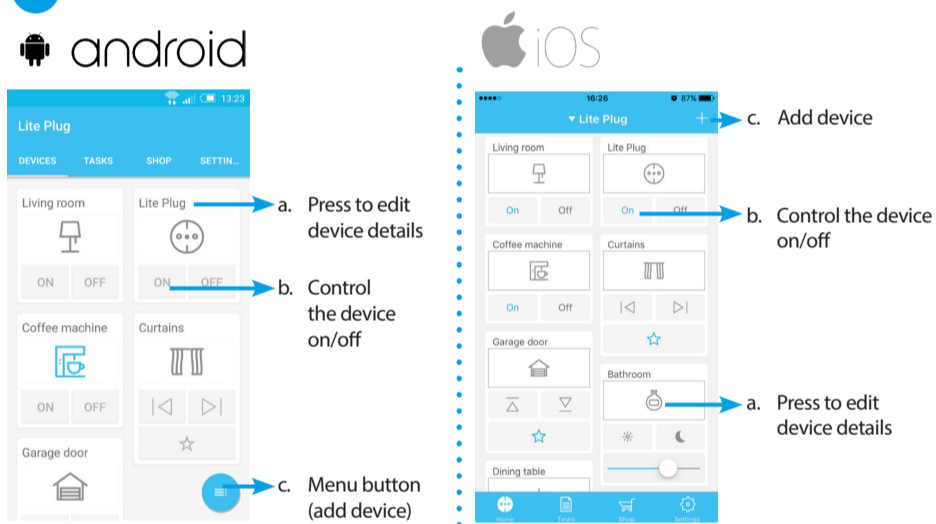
android

13:23

Lite Plug

DEVICES TASKS SHOP SETTIN...

Living room

ON OFF

Lite Plug

ON OFF

Coffee machine

ON OFF

Curtains

Garage door

a. Press to edit device details

b. Control the device on/off

c. Menu button (add device)

iOS

16:26 87%

Lite Plug

Living room

On Off

Lite Plug

On Off

Coffee machine

On Off

Curtains

Garage door

Bathroom

Dining table

Home Tasks Shop Settings

c. Add device

b. Control the device on/off

a. Press to edit device details